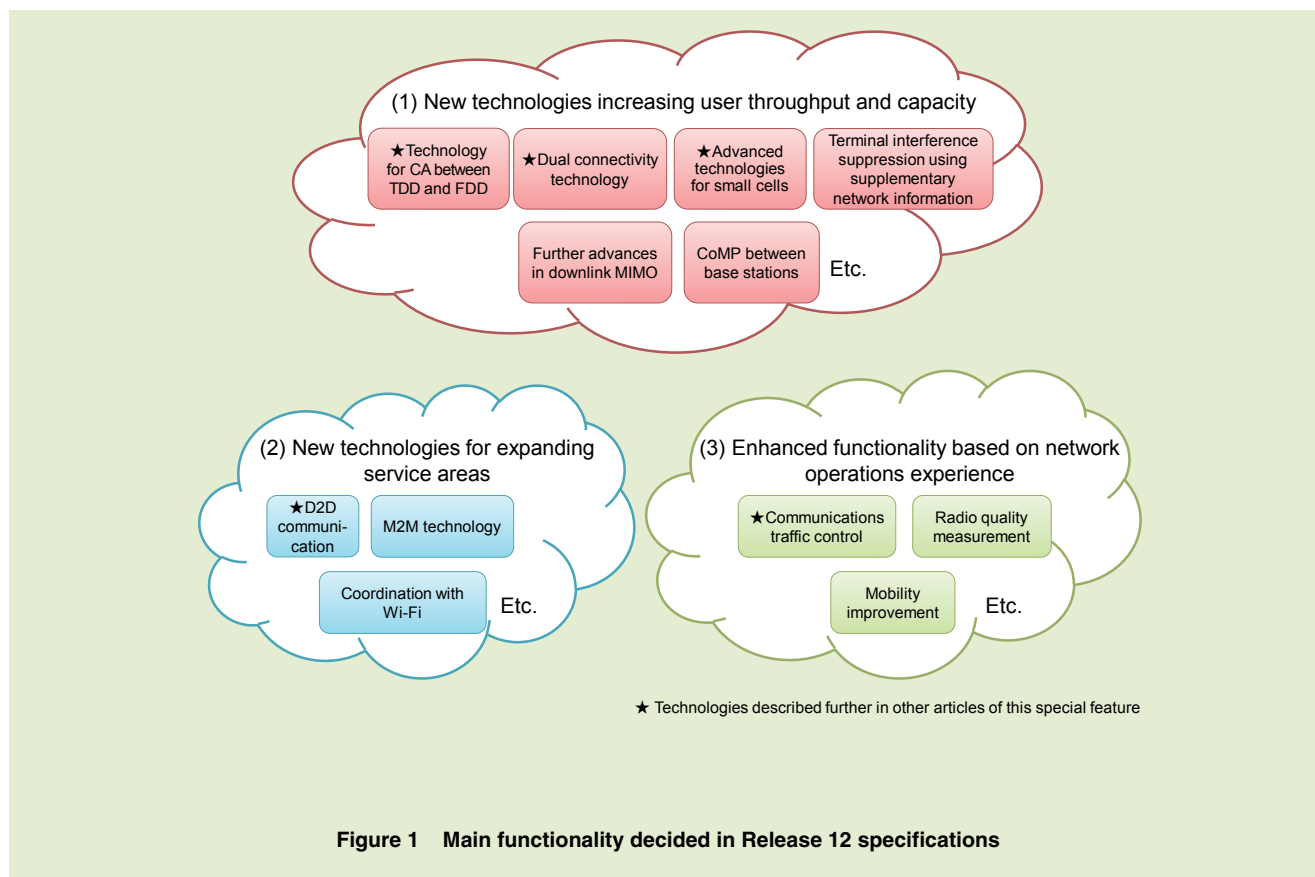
(1) New technologies increasing user throughput and capacity

★Technology for CA between TDD and FDD

★Dual connectivity technology

★Advanced technologies for small cells

Terminal interference suppression using supplementary network information

Further advances in downlink MIMO

CoMP between base stations

Etc.

(2) New technologies for expanding service areas

★D2D communication

M2M technology

Coordination with Wi-Fi

Etc.

(3) Enhanced functionality based on network operations experience

★Communications traffic control

Radio quality measurement

Mobility improvement

Etc.

★ Technologies described further in other articles of this special feature

Figure 1 Main functionality decided in Release 12 specifications